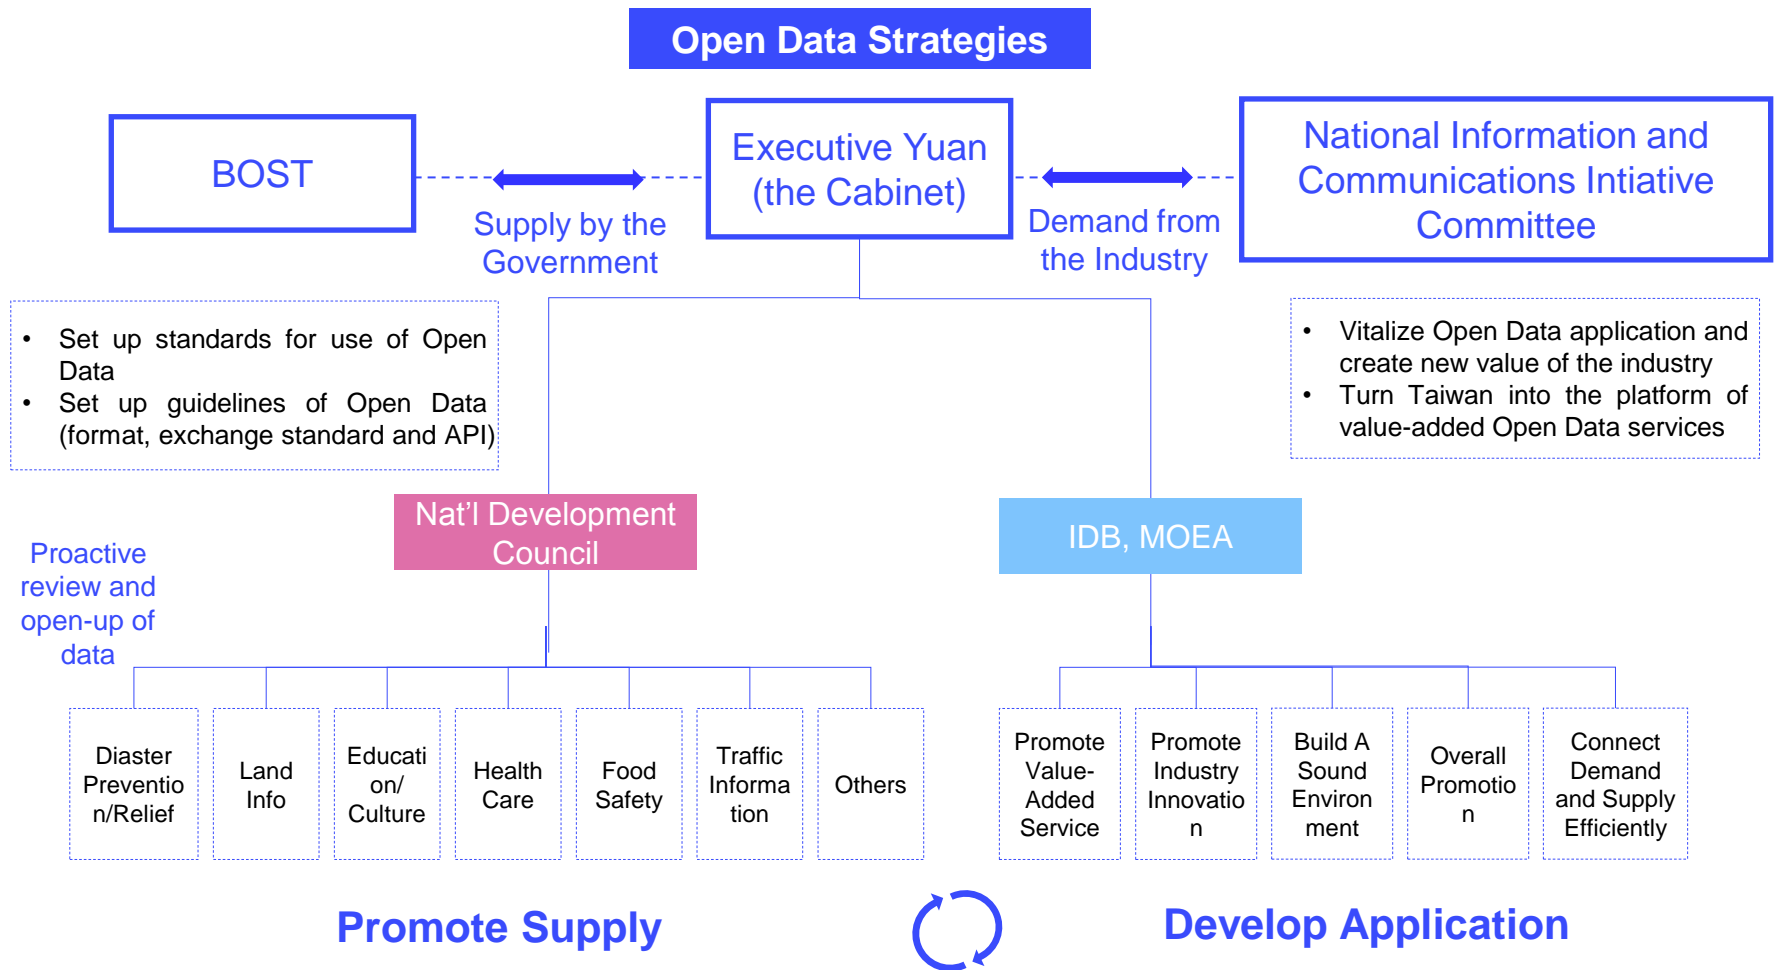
Open Data Strategies

BOST

Executive Yuan (the Cabinet)

National Information and Communications Intiative Committee

Supply by the Government

Demand from the Industry

- Set up standards for use of Open Data
- Set up guidelines of Open Data (format, exchange standard and API)

- Vitalize Open Data application and create new value of the industry
- Turn Taiwan into the platform of value-added Open Data services

Proactive review and open-up of data

Nat'l Development Council

IDB, MOEA

Diaster Preventio n/Relief

Land Info

Educati on/ Culture

Health Care

Food Safety

Traffic Informa tion

Others

Promote Value-Added Service

Promote Industry Innovatio n

Build A Sound Environ ment

Overall Promotio n

Connect Demand and Supply Efficiently

Promote Supply

Develop Application